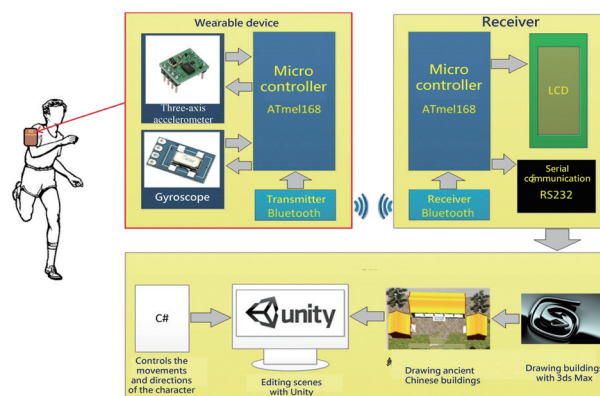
Wearable device

Three-axis accelerometer

Gyroscope

Micro controller

ATmel168

Transmitter Bluetooth

Receiver

Micro controller

ATmel168

LCD

Receiver Bluetooth

Serial communication RS232

C#

Controls the movements and directions of the character

Unity

Editing scenes with Unity

Drawing ancient Chinese buildings

Drawing buildings with 3ds Max